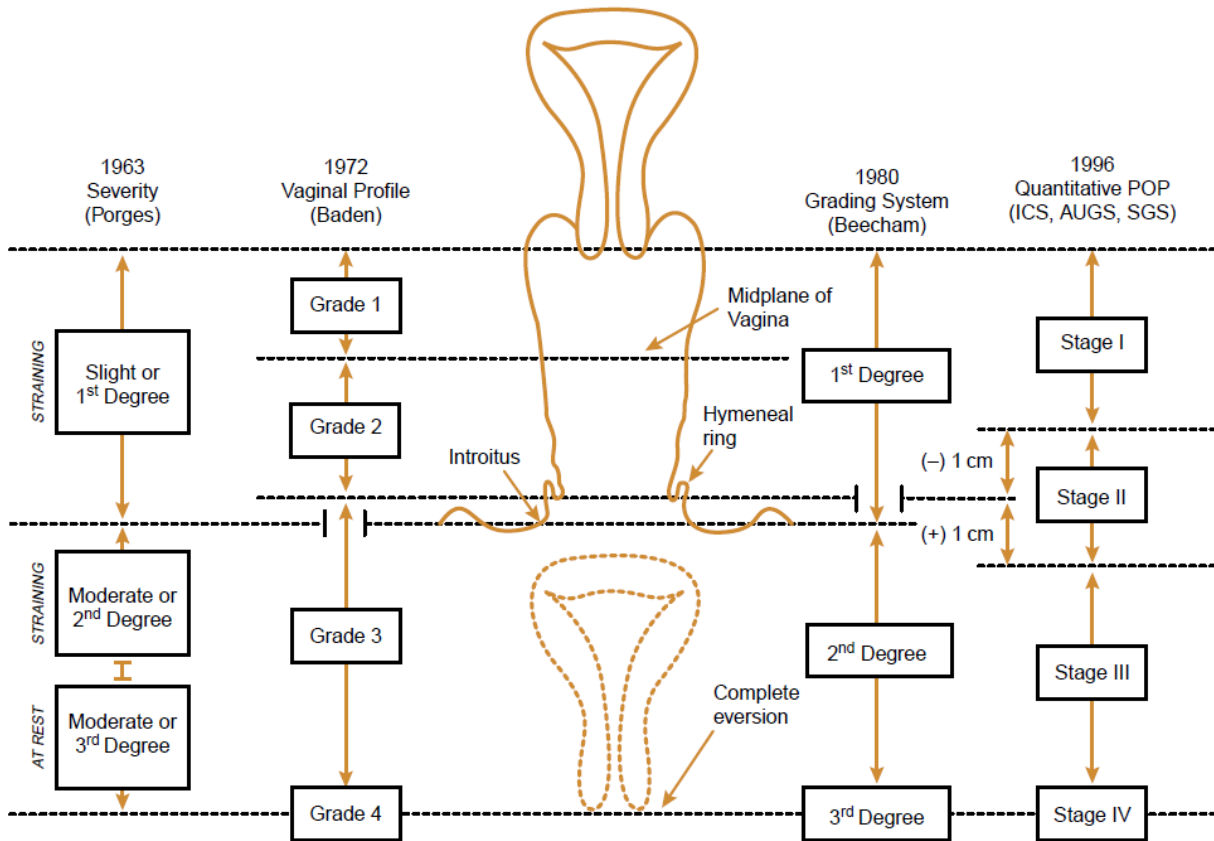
1963
Severity
(Porges)

1972
Vaginal Profile
(Baden)

1980
Grading System
(Beecham)

1996
Quantitative POP
(ICS, AUGS, SGS)

STRAINING

Slight or
1$^{st}$ Degree

Grade 1

Midplane of
Vagina

1$^{st}$ Degree

Stage I

Grade 2

Hymeneal
ring

Introitus

(–) 1 cm

Stage II

(+) 1 cm

STRAINING

Moderate or
2$^{nd}$ Degree

Grade 3

2$^{nd}$ Degree

Stage III

AT REST

Moderate or
3$^{rd}$ Degree

Complete
eversion

Grade 4

3$^{rd}$ Degree

Stage IV